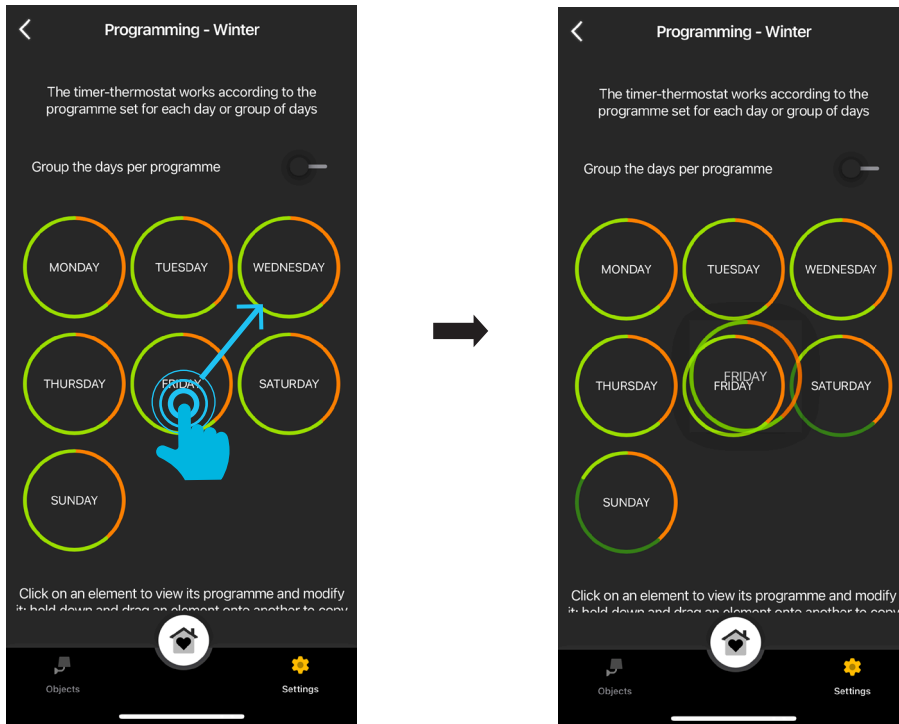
Programming - Winter

The timer-thermostat works according to the programme set for each day or group of days

Group the days per programme

MONDAY
TUESDAY
WEDNESDAY
THURSDAY
FRIDAY
SATURDAY
SUNDAY

Click on an element to view its programme and modify it; hold down and drag an element onto another to copy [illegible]

Objects
Settings

Programming - Winter

The timer-thermostat works according to the programme set for each day or group of days

Group the days per programme

MONDAY
TUESDAY
WEDNESDAY
THURSDAY
FRIDAY
FRIDAY
SATURDAY
SUNDAY

Click on an element to view its programme and modify it; hold down and drag an element onto another to copy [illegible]

Objects
Settings